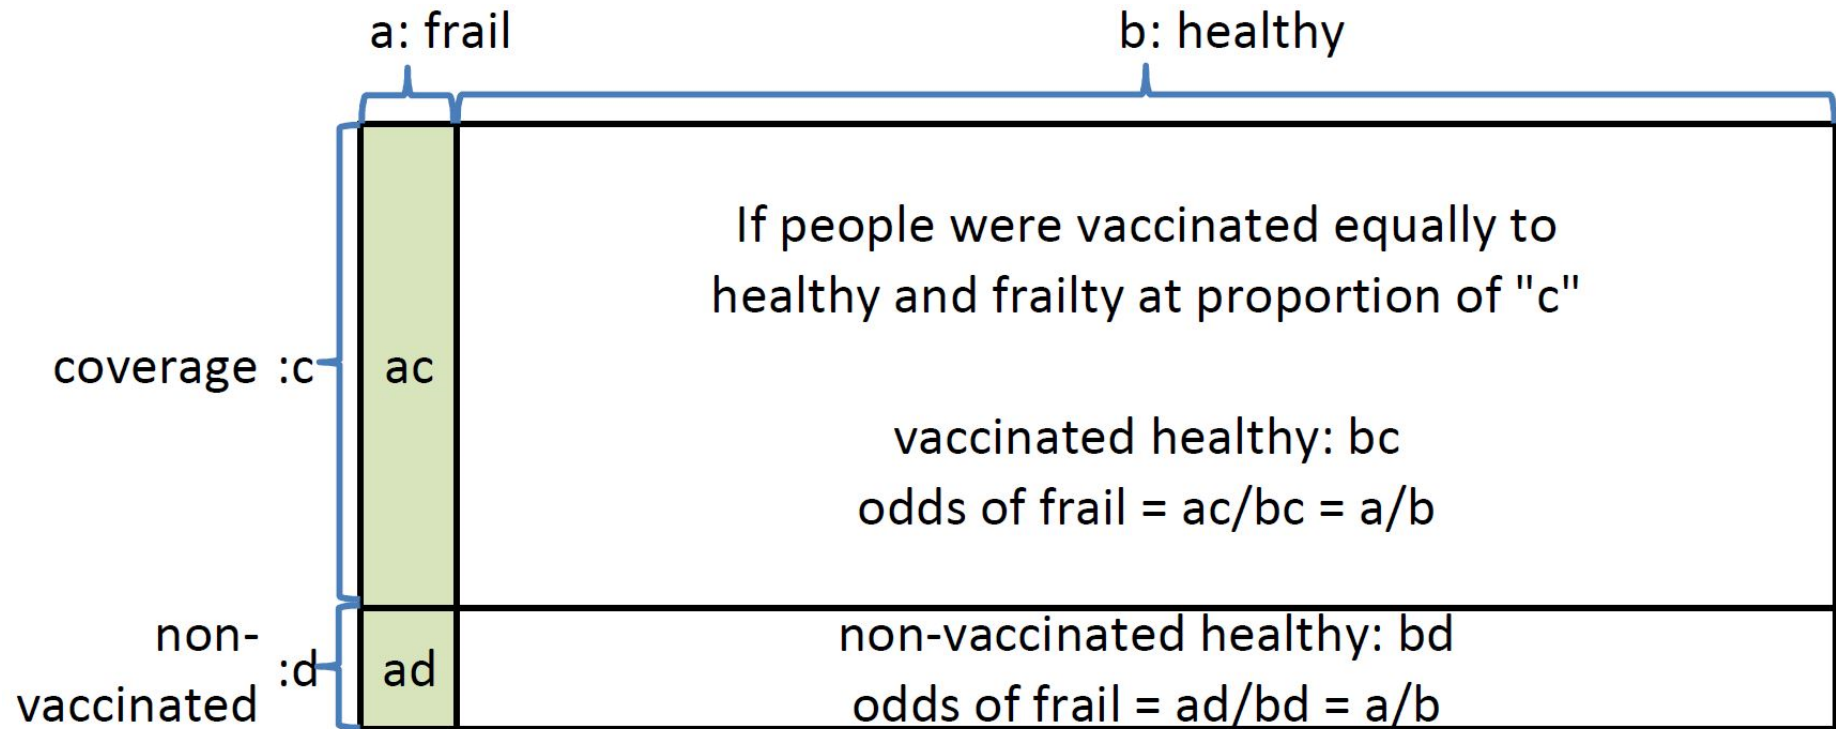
a: frail

b: healthy

coverage :c

ac

If people were vaccinated equally to healthy and frailty at proportion of "c"

vaccinated healthy: bc
odds of frail = ac/bc = a/b

non-vaccinated :d

ad

non-vaccinated healthy: bd
odds of frail = ad/bd = a/b